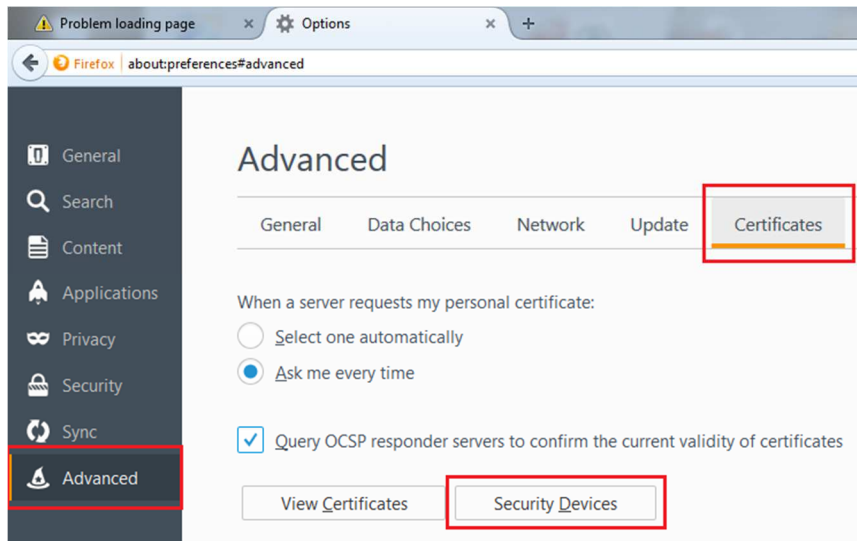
Problem loading page
Options
Firefox about:preferences#advanced

General
Search
Content
Applications
Privacy
Security
Sync
Advanced

Advanced

General | Data Choices | Network | Update | Certificates

When a server requests my personal certificate:
Select one automatically
Ask me every time

Query OCSP responder servers to confirm the current validity of certificates

View Certificates
Security Devices